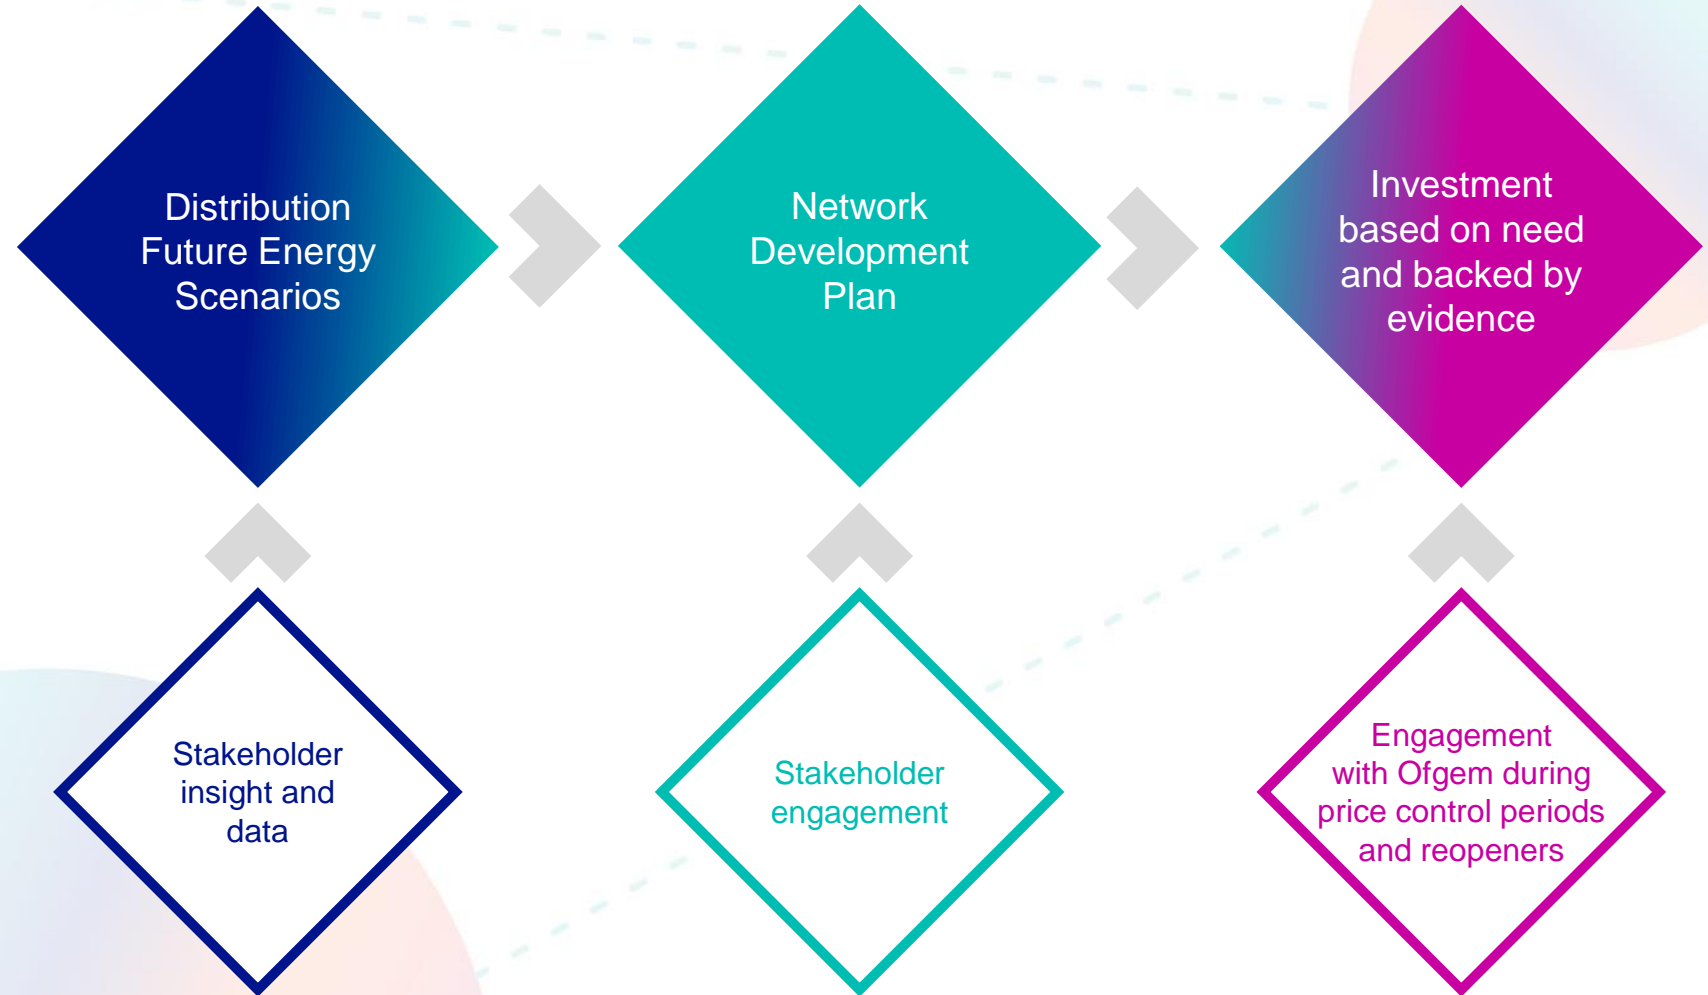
Distribution Future Energy Scenarios

Network Development Plan

Investment based on need and backed by evidence

Stakeholder insight and data

Stakeholder engagement

Engagement with Ofgem during price control periods and reopeners